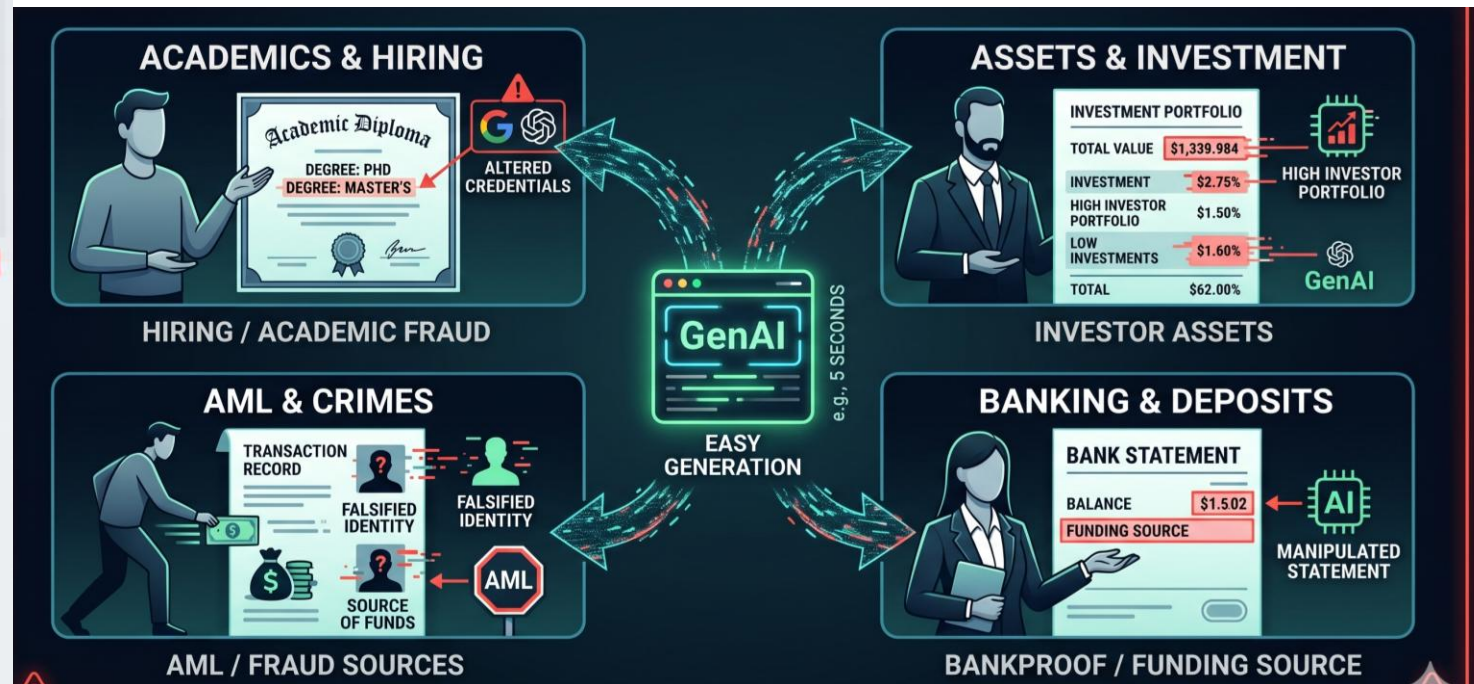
ACADEMICS & HIRING

Academic Diploma

DEGREE: PHD

DEGREE: MASTER'S

ALTERED CREDENTIALS

HIRING / ACADEMIC FRAUD

ASSETS & INVESTMENT

INVESTMENT PORTFOLIO

| | |
|---|---|
| TOTAL VALUE | \$1,339.984 |
| INVESTMENT | \$2.75% |
| HIGH INVESTOR PORTFOLIO | \$1.50% |
| LOW INVESTMENTS | \$1.60% |
| TOTAL | \$62.00% |

HIGH INVESTOR PORTFOLIO

GenAI

INVESTOR ASSETS

GenAI

e.g., 5 SECONDS

EASY GENERATION

AML & CRIMES

TRANSACTION RECORD

FALSIFIED IDENTITY

FALSIFIED IDENTITY

SOURCE OF FUNDS

AML

AML / FRAUD SOURCES

BANKING & DEPOSITS

BANK STATEMENT

BALANCE \$1.502

FUNDING SOURCE

AI

MANIPULATED STATEMENT

BANKPROOF / FUNDING SOURCE